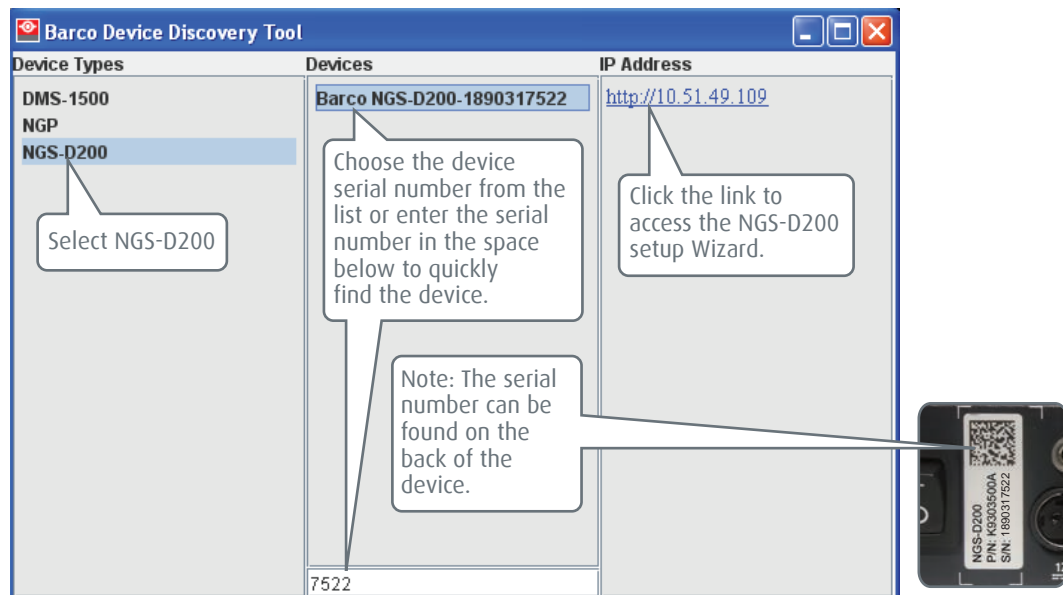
Barco Device Discovery Tool

Device Types

DMS-1500
NGP
NGS-D200

Select NGS-D200

Devices

Barco NGS-D200-1890317522

Choose the device serial number from the list or enter the serial number in the space below to quickly find the device.

Note: The serial number can be found on the back of the device.

7522

IP Address

http://10.51.49.109

Click the link to access the NGS-D200 setup Wizard.

NGS-D200
P/N: K9303500A
S/N: 1890317522